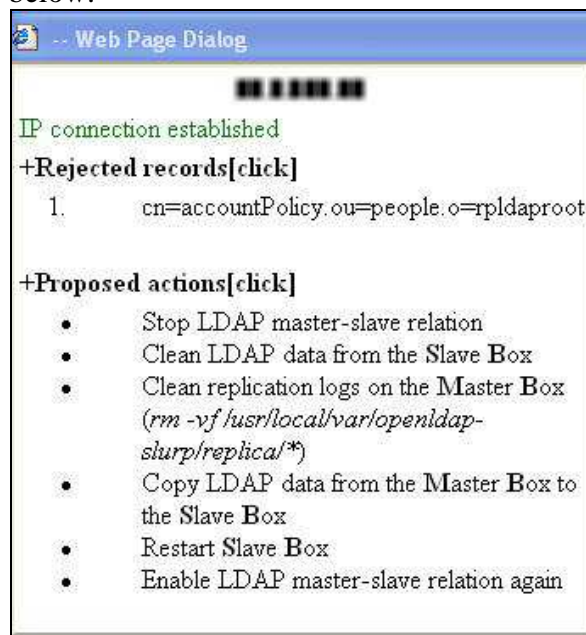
below:

-- Web Page Dialog

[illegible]

IP connection established

+Rejected records[click]

1. cn=accountPolicy.ou=people.o=rpldaproot

+Proposed actions[click]

- Stop LDAP master-slave relation
- Clean LDAP data from the Slave Box
- Clean replication logs on the Master Box (*rm -vf /usr/local/var/openldap-slurp/replica/**)
- Copy LDAP data from the Master Box to the Slave Box
- Restart Slave Box
- Enable LDAP master-slave relation again